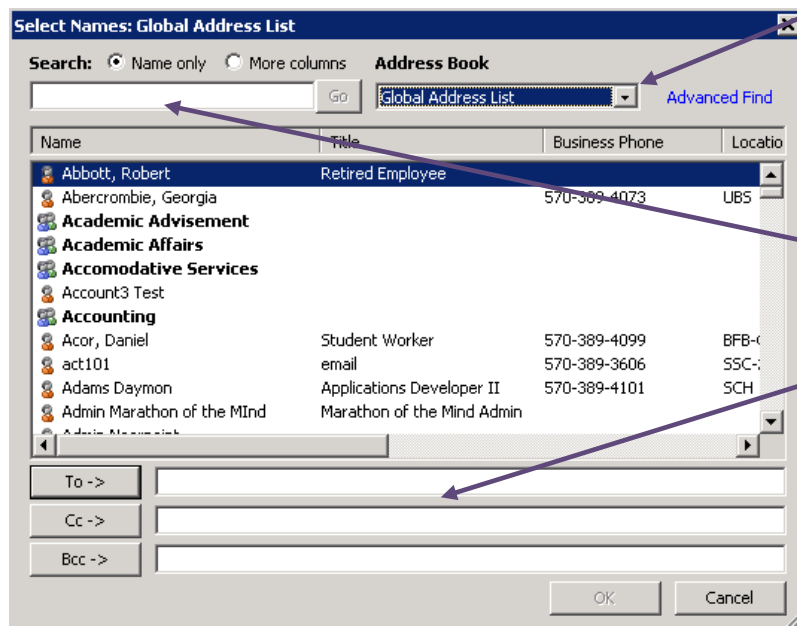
Select Names: Global Address List

Search: Name only More columns Address Book

Go Global Address List Advanced Find

| Name | Title | Business Phone | Locatio |
|---|---|---|---|
| Abbott, Robert | Retired Employee | | |
| Abercrombie, Georgia | | 570-389-4073 | UBS |
| Academic Advisement | | | |
| Academic Affairs | | | |
| Accomodative Services | | | |
| Account3 Test | | | |
| Accounting | | | |
| Acor, Daniel | Student Worker | 570-389-4099 | BFB-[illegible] |
| act101 | email | 570-389-3606 | SSC-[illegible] |
| Adams Daymon | Applications Developer II | 570-389-4101 | SCH |
| Admin Marathon of the MInd | Marathon of the Mind Admin | | |
| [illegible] | | | |

To ->

Cc ->

Bcc ->

OK Cancel